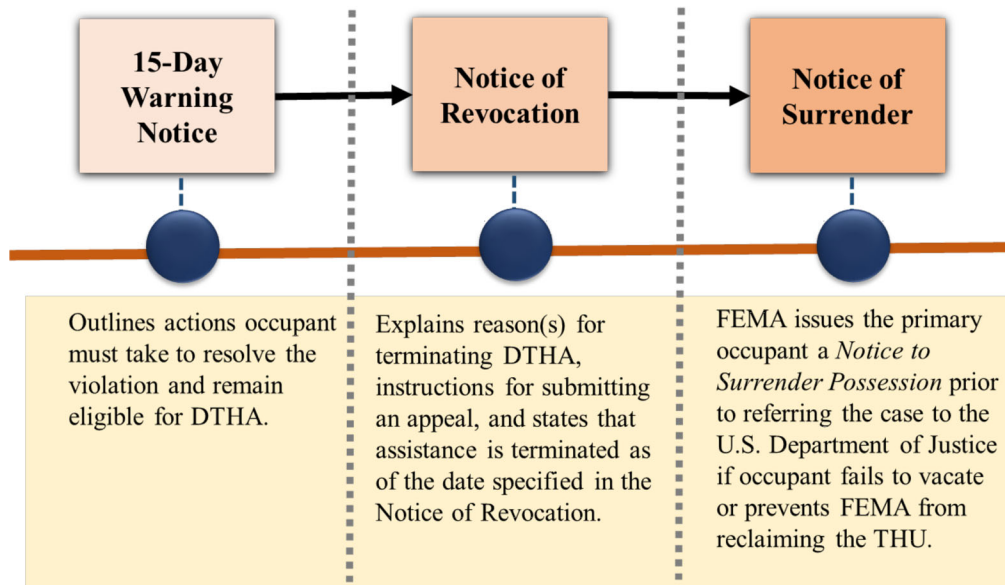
15-Day Warning Notice

Notice of Revocation

Notice of Surrender

Outlines actions occupant must take to resolve the violation and remain eligible for DTHA.

Explains reason(s) for terminating DTHA, instructions for submitting an appeal, and states that assistance is terminated as of the date specified in the Notice of Revocation.

FEMA issues the primary occupant a *Notice to Surrender Possession* prior to referring the case to the U.S. Department of Justice if occupant fails to vacate or prevents FEMA from reclaiming the THU.